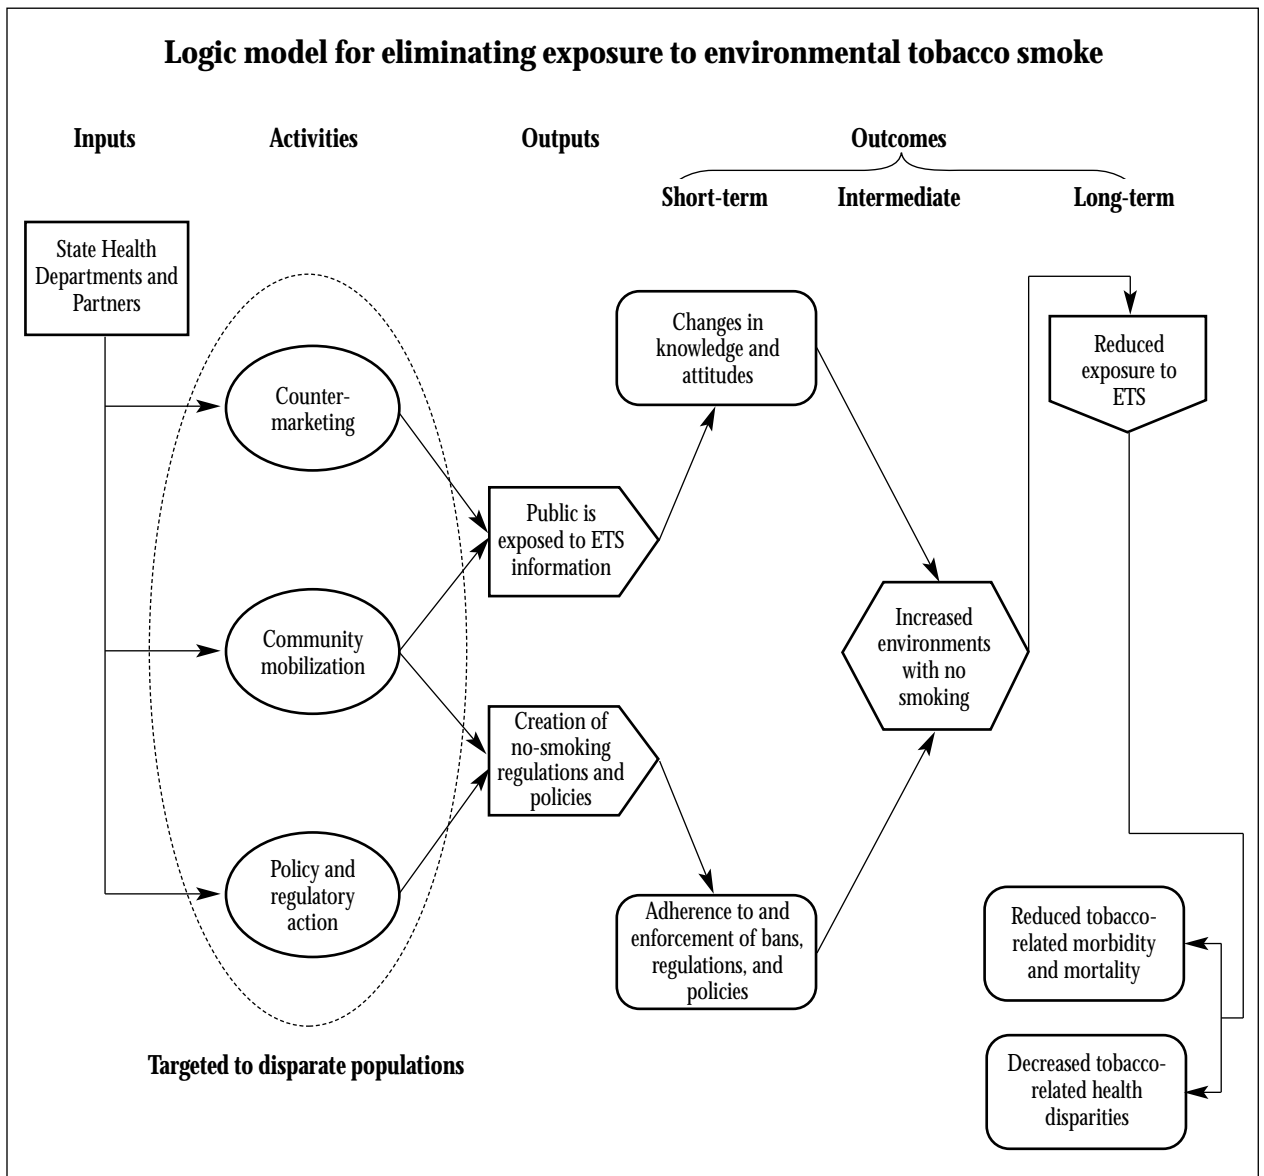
Logic model for eliminating exposure to environmental tobacco smoke

Inputs

Activities

Outputs

Outcomes

Short-term

Intermediate

Long-term

State Health Departments and Partners

Counter-marketing

Community mobilization

Policy and regulatory action

Public is exposed to ETS information

Creation of no-smoking regulations and policies

Changes in knowledge and attitudes

Adherence to and enforcement of bans, regulations, and policies

Increased environments with no smoking

Reduced exposure to ETS

Reduced tobacco-related morbidity and mortality

Decreased tobacco-related health disparities

Targeted to disparate populations